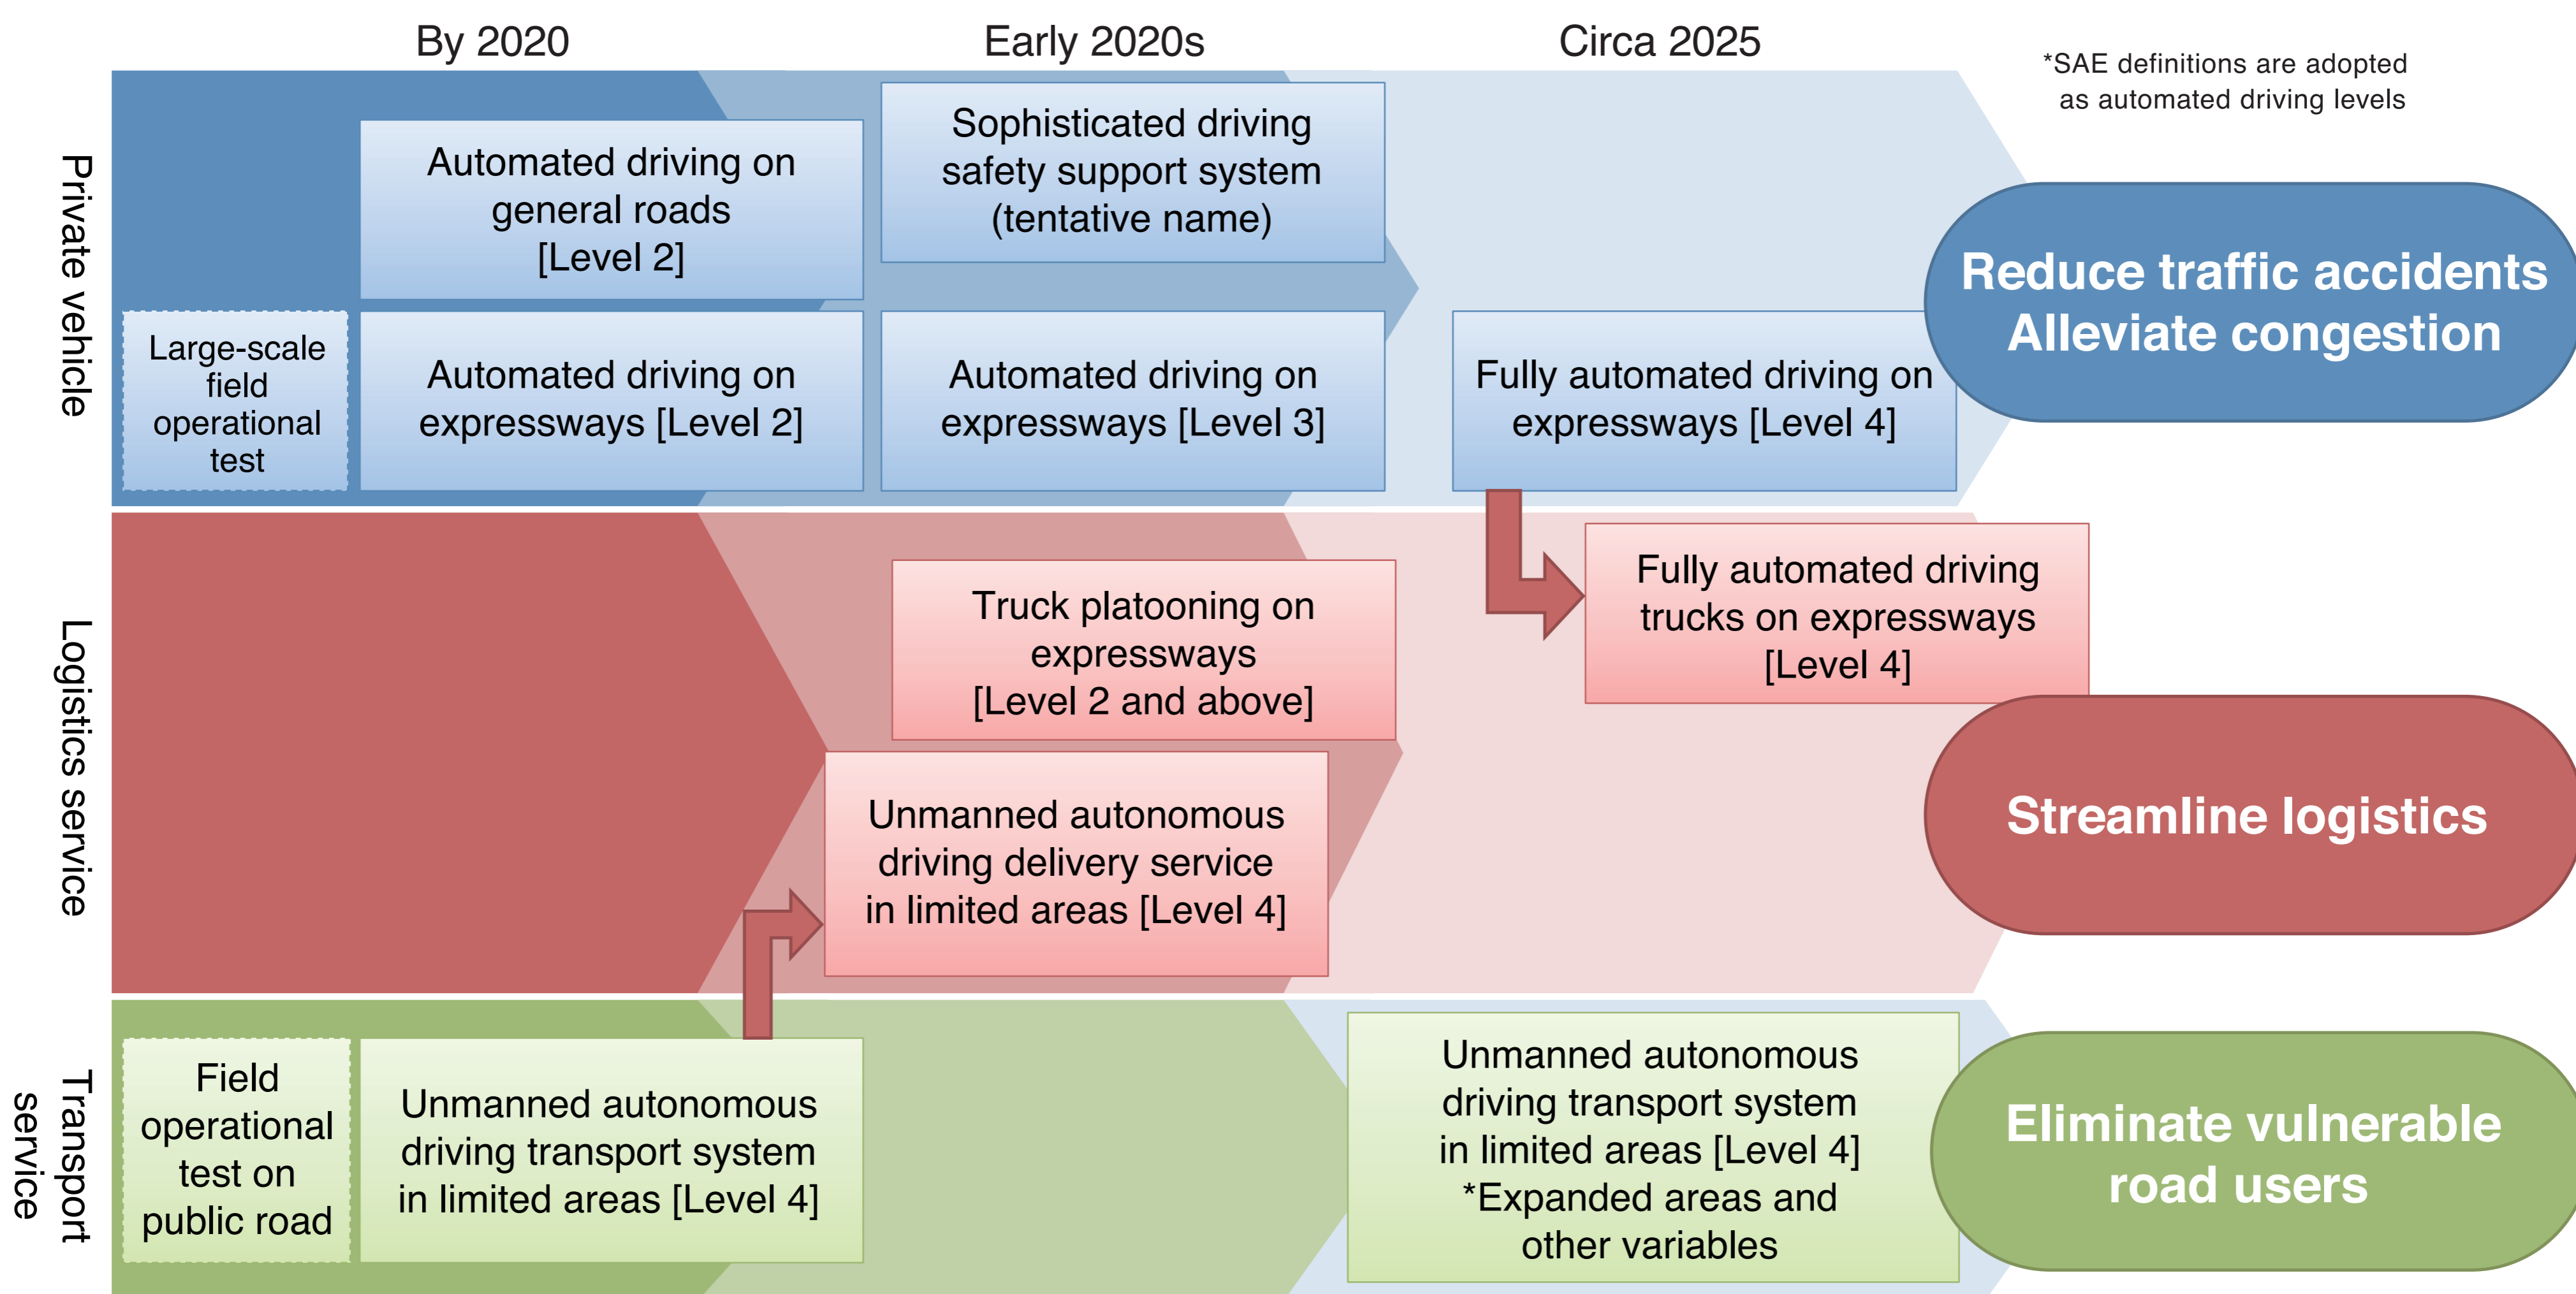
By 2020

Early 2020s

Circa 2025

*SAE definitions are adopted as automated driving levels

Private vehicle

Large-scale field operational test

Automated driving on general roads [Level 2]

Automated driving on expressways [Level 2]

Sophisticated driving safety support system (tentative name)

Automated driving on expressways [Level 3]

Fully automated driving on expressways [Level 4]

Reduce traffic accidents
Alleviate congestion

Logistics service

Truck platooning on expressways [Level 2 and above]

Unmanned autonomous driving delivery service in limited areas [Level 4]

Fully automated driving trucks on expressways [Level 4]

Streamline logistics

Transport service

Field operational test on public road

Unmanned autonomous driving transport system in limited areas [Level 4]

Unmanned autonomous driving transport system in limited areas [Level 4]
*Expanded areas and other variables

Eliminate vulnerable road users